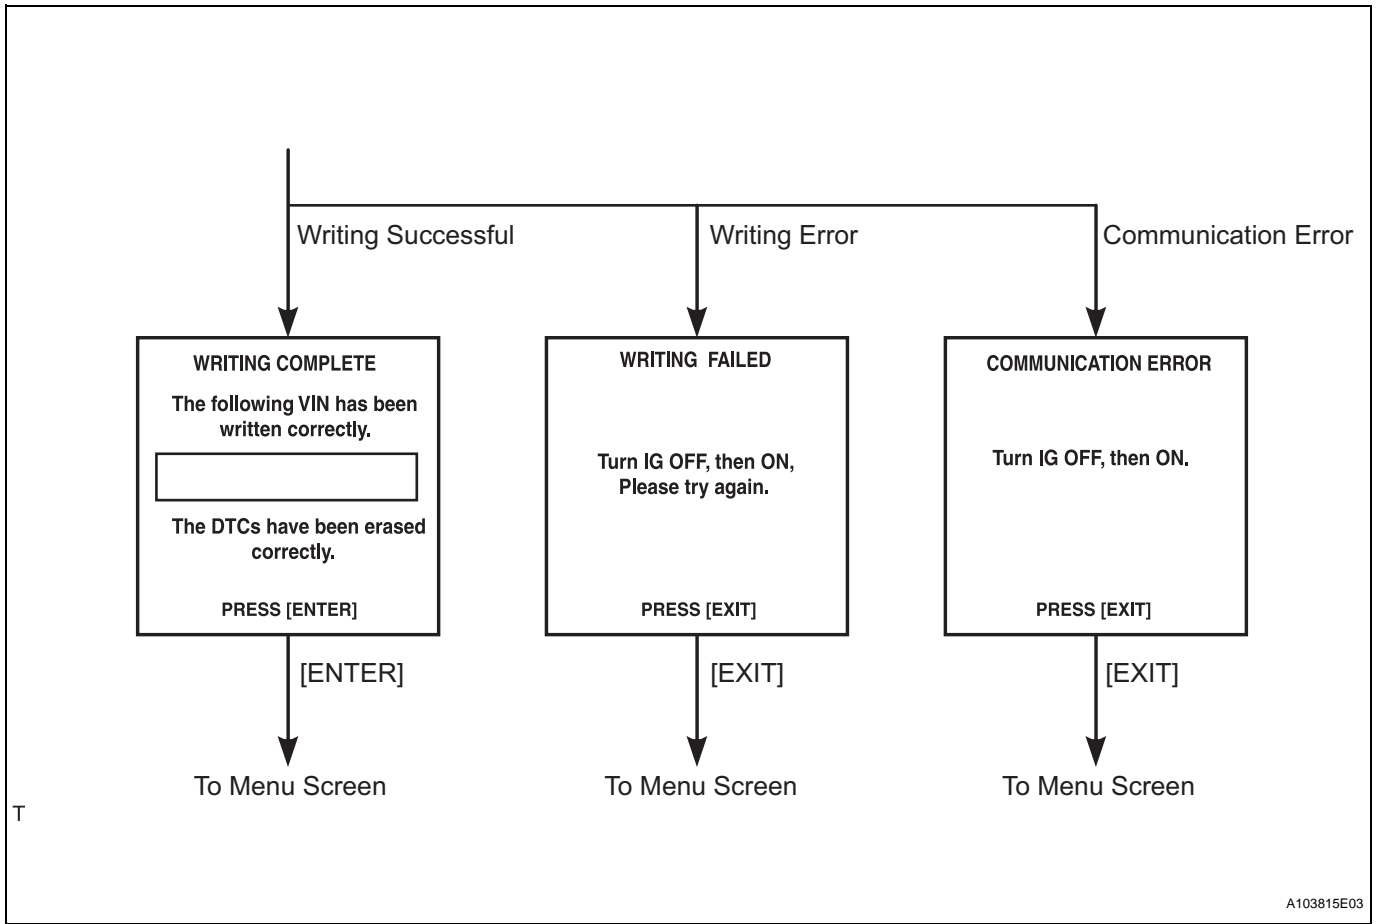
Writing Successful

WRITING COMPLETE

The following VIN has been written correctly.

The DTCs have been erased correctly.

PRESS [ENTER]

[ENTER]

To Menu Screen

Writing Error

WRITING FAILED

Turn IG OFF, then ON, Please try again.

PRESS [EXIT]

[EXIT]

To Menu Screen

Communication Error

COMMUNICATION ERROR

Turn IG OFF, then ON.

PRESS [EXIT]

[EXIT]

To Menu Screen

T

A103815E03